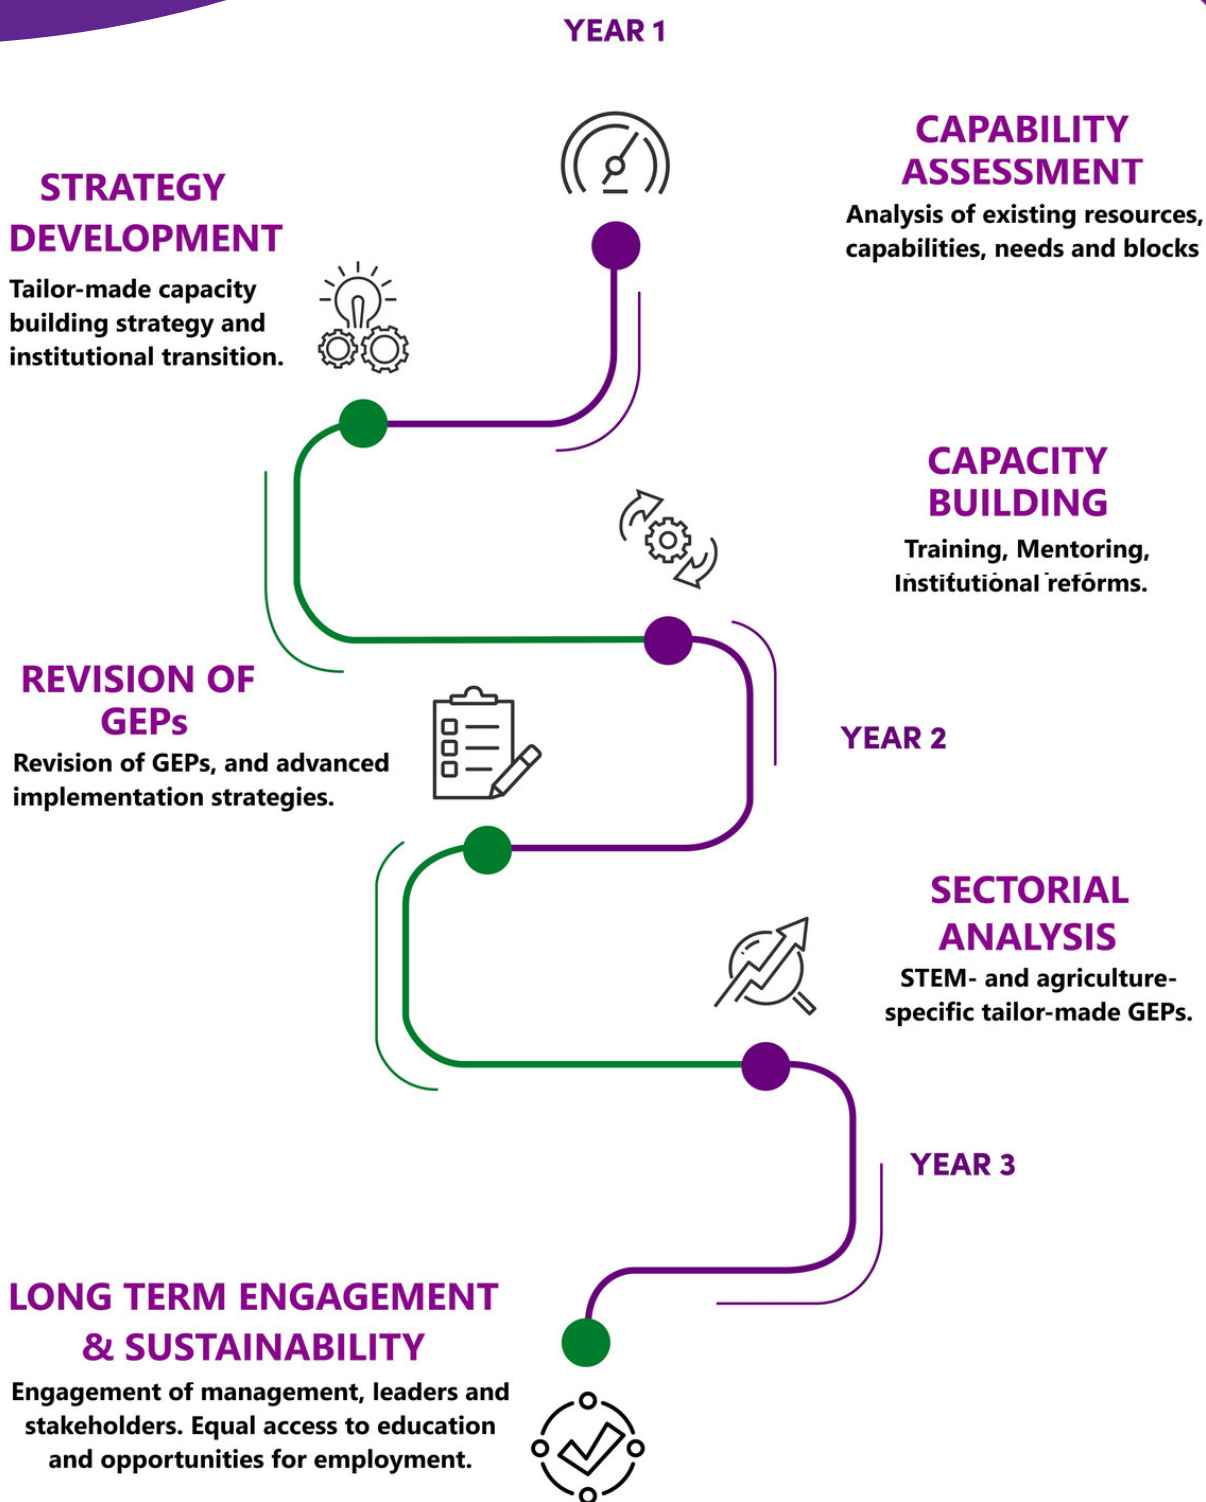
YEAR 1

CAPABILITY ASSESSMENT
Analysis of existing resources, capabilities, needs and blocks

STRATEGY DEVELOPMENT
Tailor-made capacity building strategy and institutional transition.

CAPACITY BUILDING
Training, Mentoring, Institutional reforms.

REVISION OF GEPs
Revision of GEPs, and advanced implementation strategies.

YEAR 2

SECTORIAL ANALYSIS
STEM- and agriculture-specific tailor-made GEPs.

YEAR 3

LONG TERM ENGAGEMENT & SUSTAINABILITY
Engagement of management, leaders and stakeholders. Equal access to education and opportunities for employment.